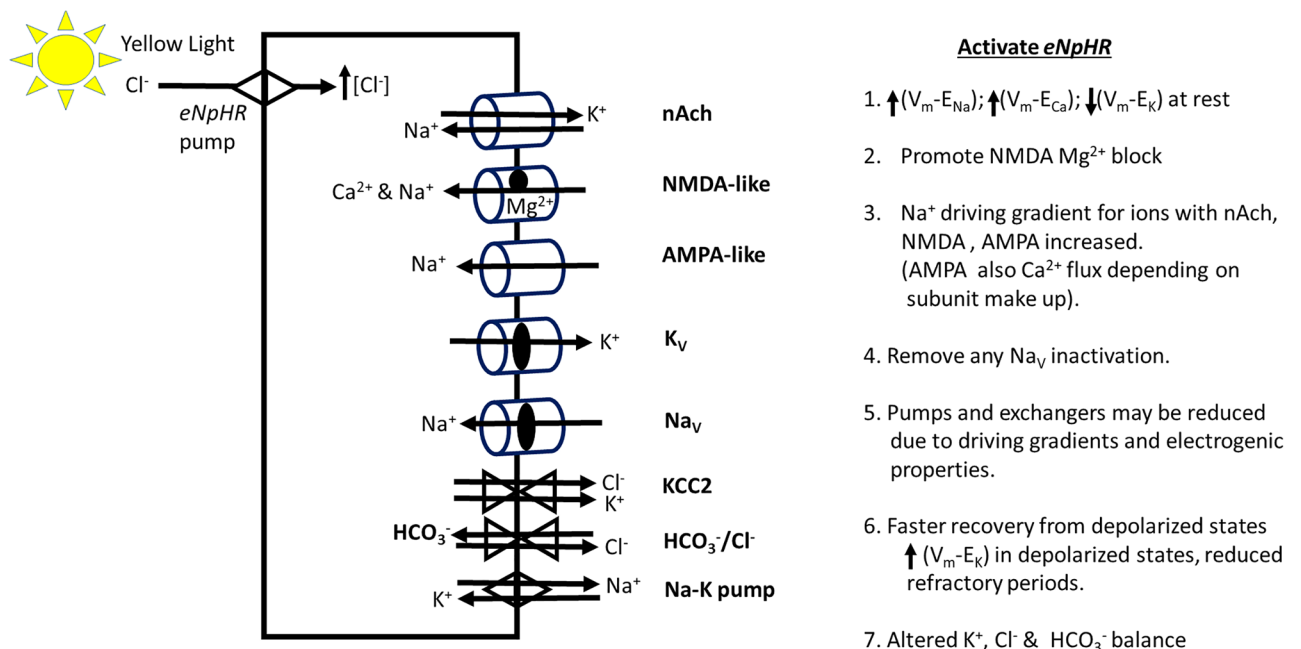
Yellow Light

$Cl^-$

$\uparrow[Cl^-]$

eNpHR pump

$K^+$

$Na^+$

nAch

$Ca^{2+}$ & $Na^+$

$Mg^{2+}$

NMDA-like

$Na^+$

AMPA-like

$K^+$

$K_V$

$Na^+$

$Na_V$

$Cl^-$

$K^+$

KCC2

$HCO_3^-$

$Cl^-$

$HCO_3^-/Cl^-$

$Na^+$

$K^+$

Na-K pump

Activate eNpHR

1. $\uparrow(V_m-E_{Na})$; $\uparrow(V_m-E_{Ca})$; $\downarrow(V_m-E_K)$ at rest

2. Promote NMDA $Mg^{2+}$ block

3. $Na^+$ driving gradient for ions with nAch, NMDA , AMPA increased. (AMPA also $Ca^{2+}$ flux depending on subunit make up).

4. Remove any $Na_V$ inactivation.

5. Pumps and exchangers may be reduced due to driving gradients and electrogenic properties.

6. Faster recovery from depolarized states $\uparrow(V_m-E_K)$ in depolarized states, reduced refractory periods.

7. Altered $K^+$, $Cl^-$ & $HCO_3^-$ balance